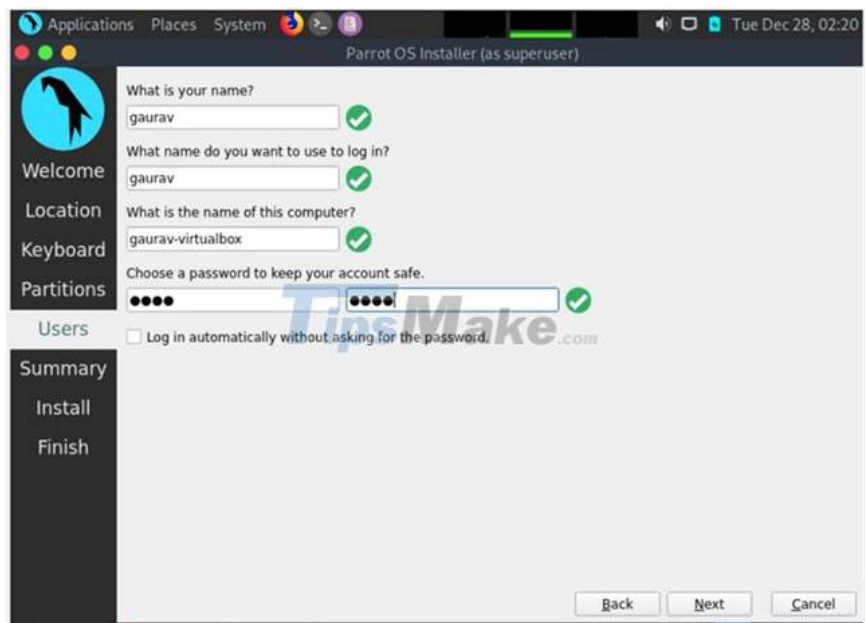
Applications Places System

Tue Dec 28, 02:20

Parrot OS Installer (as superuser)

Welcome
Location
Keyboard
Partitions
Users
Summary
Install
Finish

What is your name?
gaurav

What name do you want to use to log in?
gaurav

What is the name of this computer?
gaurav-virtualbox

Choose a password to keep your account safe.
●●●● ●●●●

Log in automatically without asking for the password.

TipsMake.com

Back Next Cancel